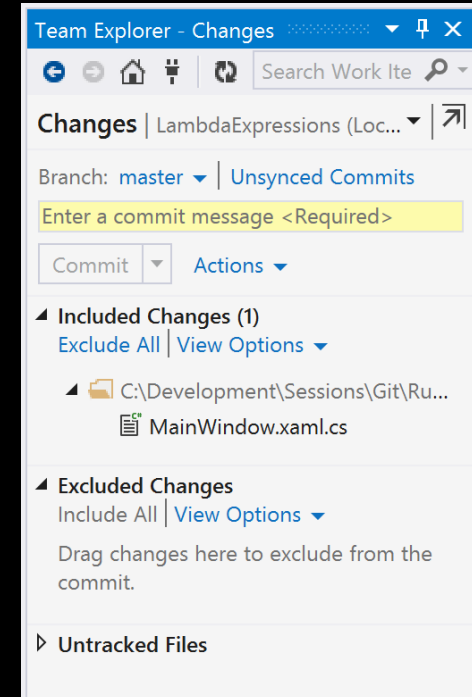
Team Explorer - Changes

Search Work Ite

Changes | LambdaExpressions (Loc...

Branch: master | Unsynced Commits

Enter a commit message <Required>

Commit

Actions

Included Changes (1)

Exclude All | View Options

C:\Development\Sessions\Git\Ru...

MainWindow.xaml.cs

Excluded Changes

Include All | View Options

Drag changes here to exclude from the commit.

Untracked Files